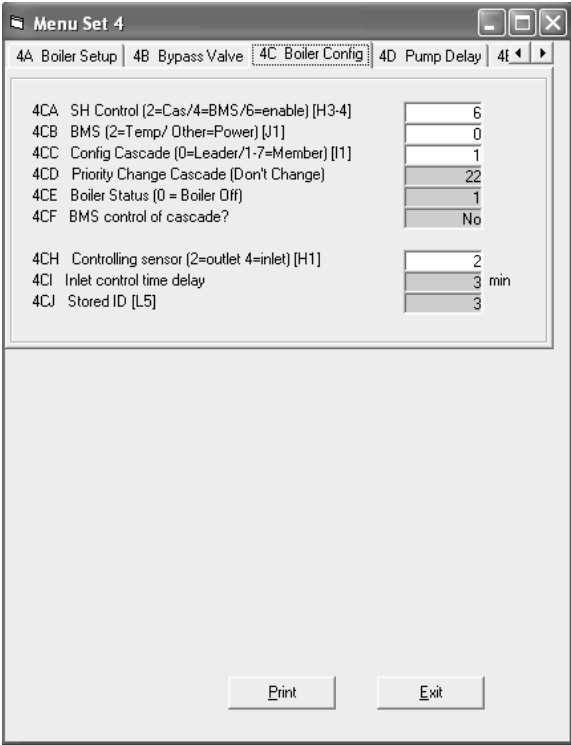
Menu Set 4

4A Boiler Setup | 4B Bypass Valve | 4C Boiler Config | 4D Pump Delay | 4E

4CA SH Control (2=Cas/4=BMS/6=enable) [H3-4] 6
4CB BMS (2=Temp/ Other=Power) [J1] 0
4CC Config Cascade (0=Leader/1-7=Member) [I1] 1
4CD Priority Change Cascade (Don't Change) 22
4CE Boiler Status (0 = Boiler Off) 1
4CF BMS control of cascade? No

4CH Controlling sensor (2=outlet 4=inlet) [H1] 2
4CI Inlet control time delay 3 min
4CJ Stored ID [L5] 3

Print

Exit